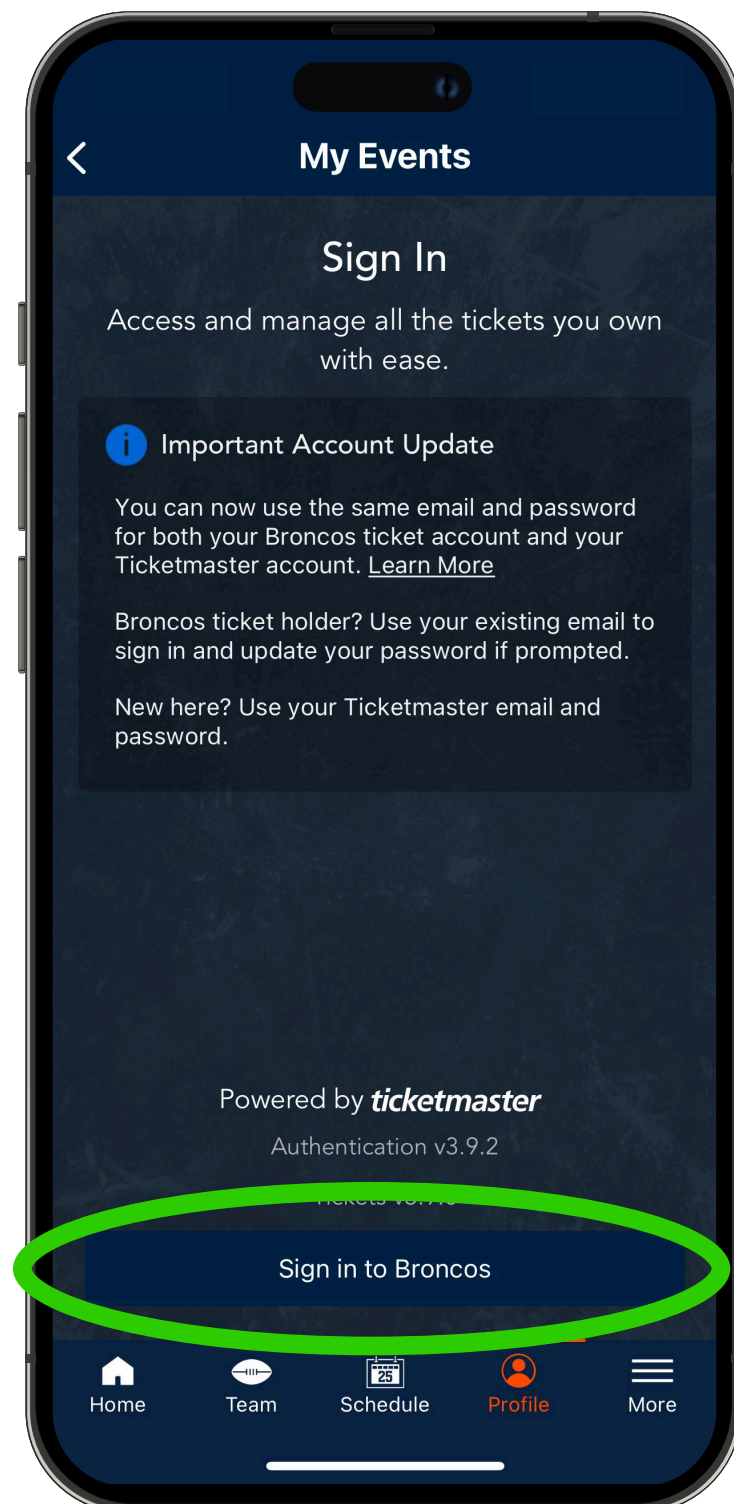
My Events

Sign In

Access and manage all the tickets you own with ease.

Important Account Update

You can now use the same email and password for both your Broncos ticket account and your Ticketmaster account. Learn More

Broncos ticket holder? Use your existing email to sign in and update your password if prompted.

New here? Use your Ticketmaster email and password.

Powered by ticketmaster

Authentication v3.9.2

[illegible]

Sign in to Broncos

Home Team 25 Schedule Profile More